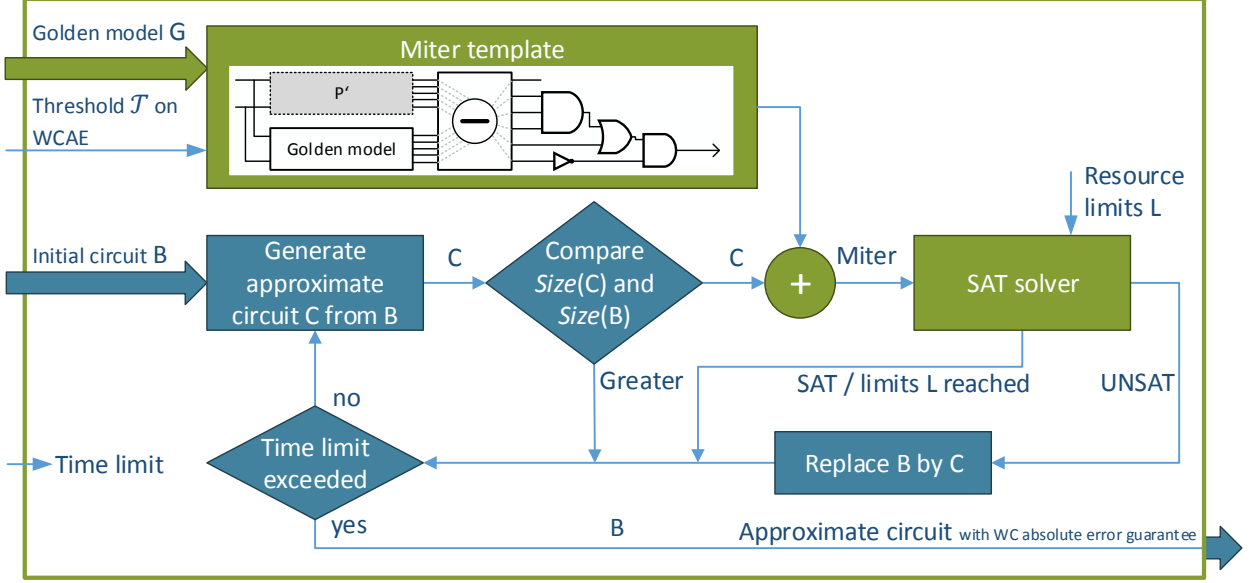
Golden model G

Threshold $\mathcal{T}$ on WCAE

Miter template

P'

Golden model

Resource limits L

Initial circuit B

Generate approximate circuit C from B

C

Compare *Size*(C) and *Size*(B)

C

+

Miter

SAT solver

Greater

SAT / limits L reached

UNSAT

no

Time limit

Time limit exceeded

Replace B by C

yes

B

Approximate circuit with WC absolute error guarantee